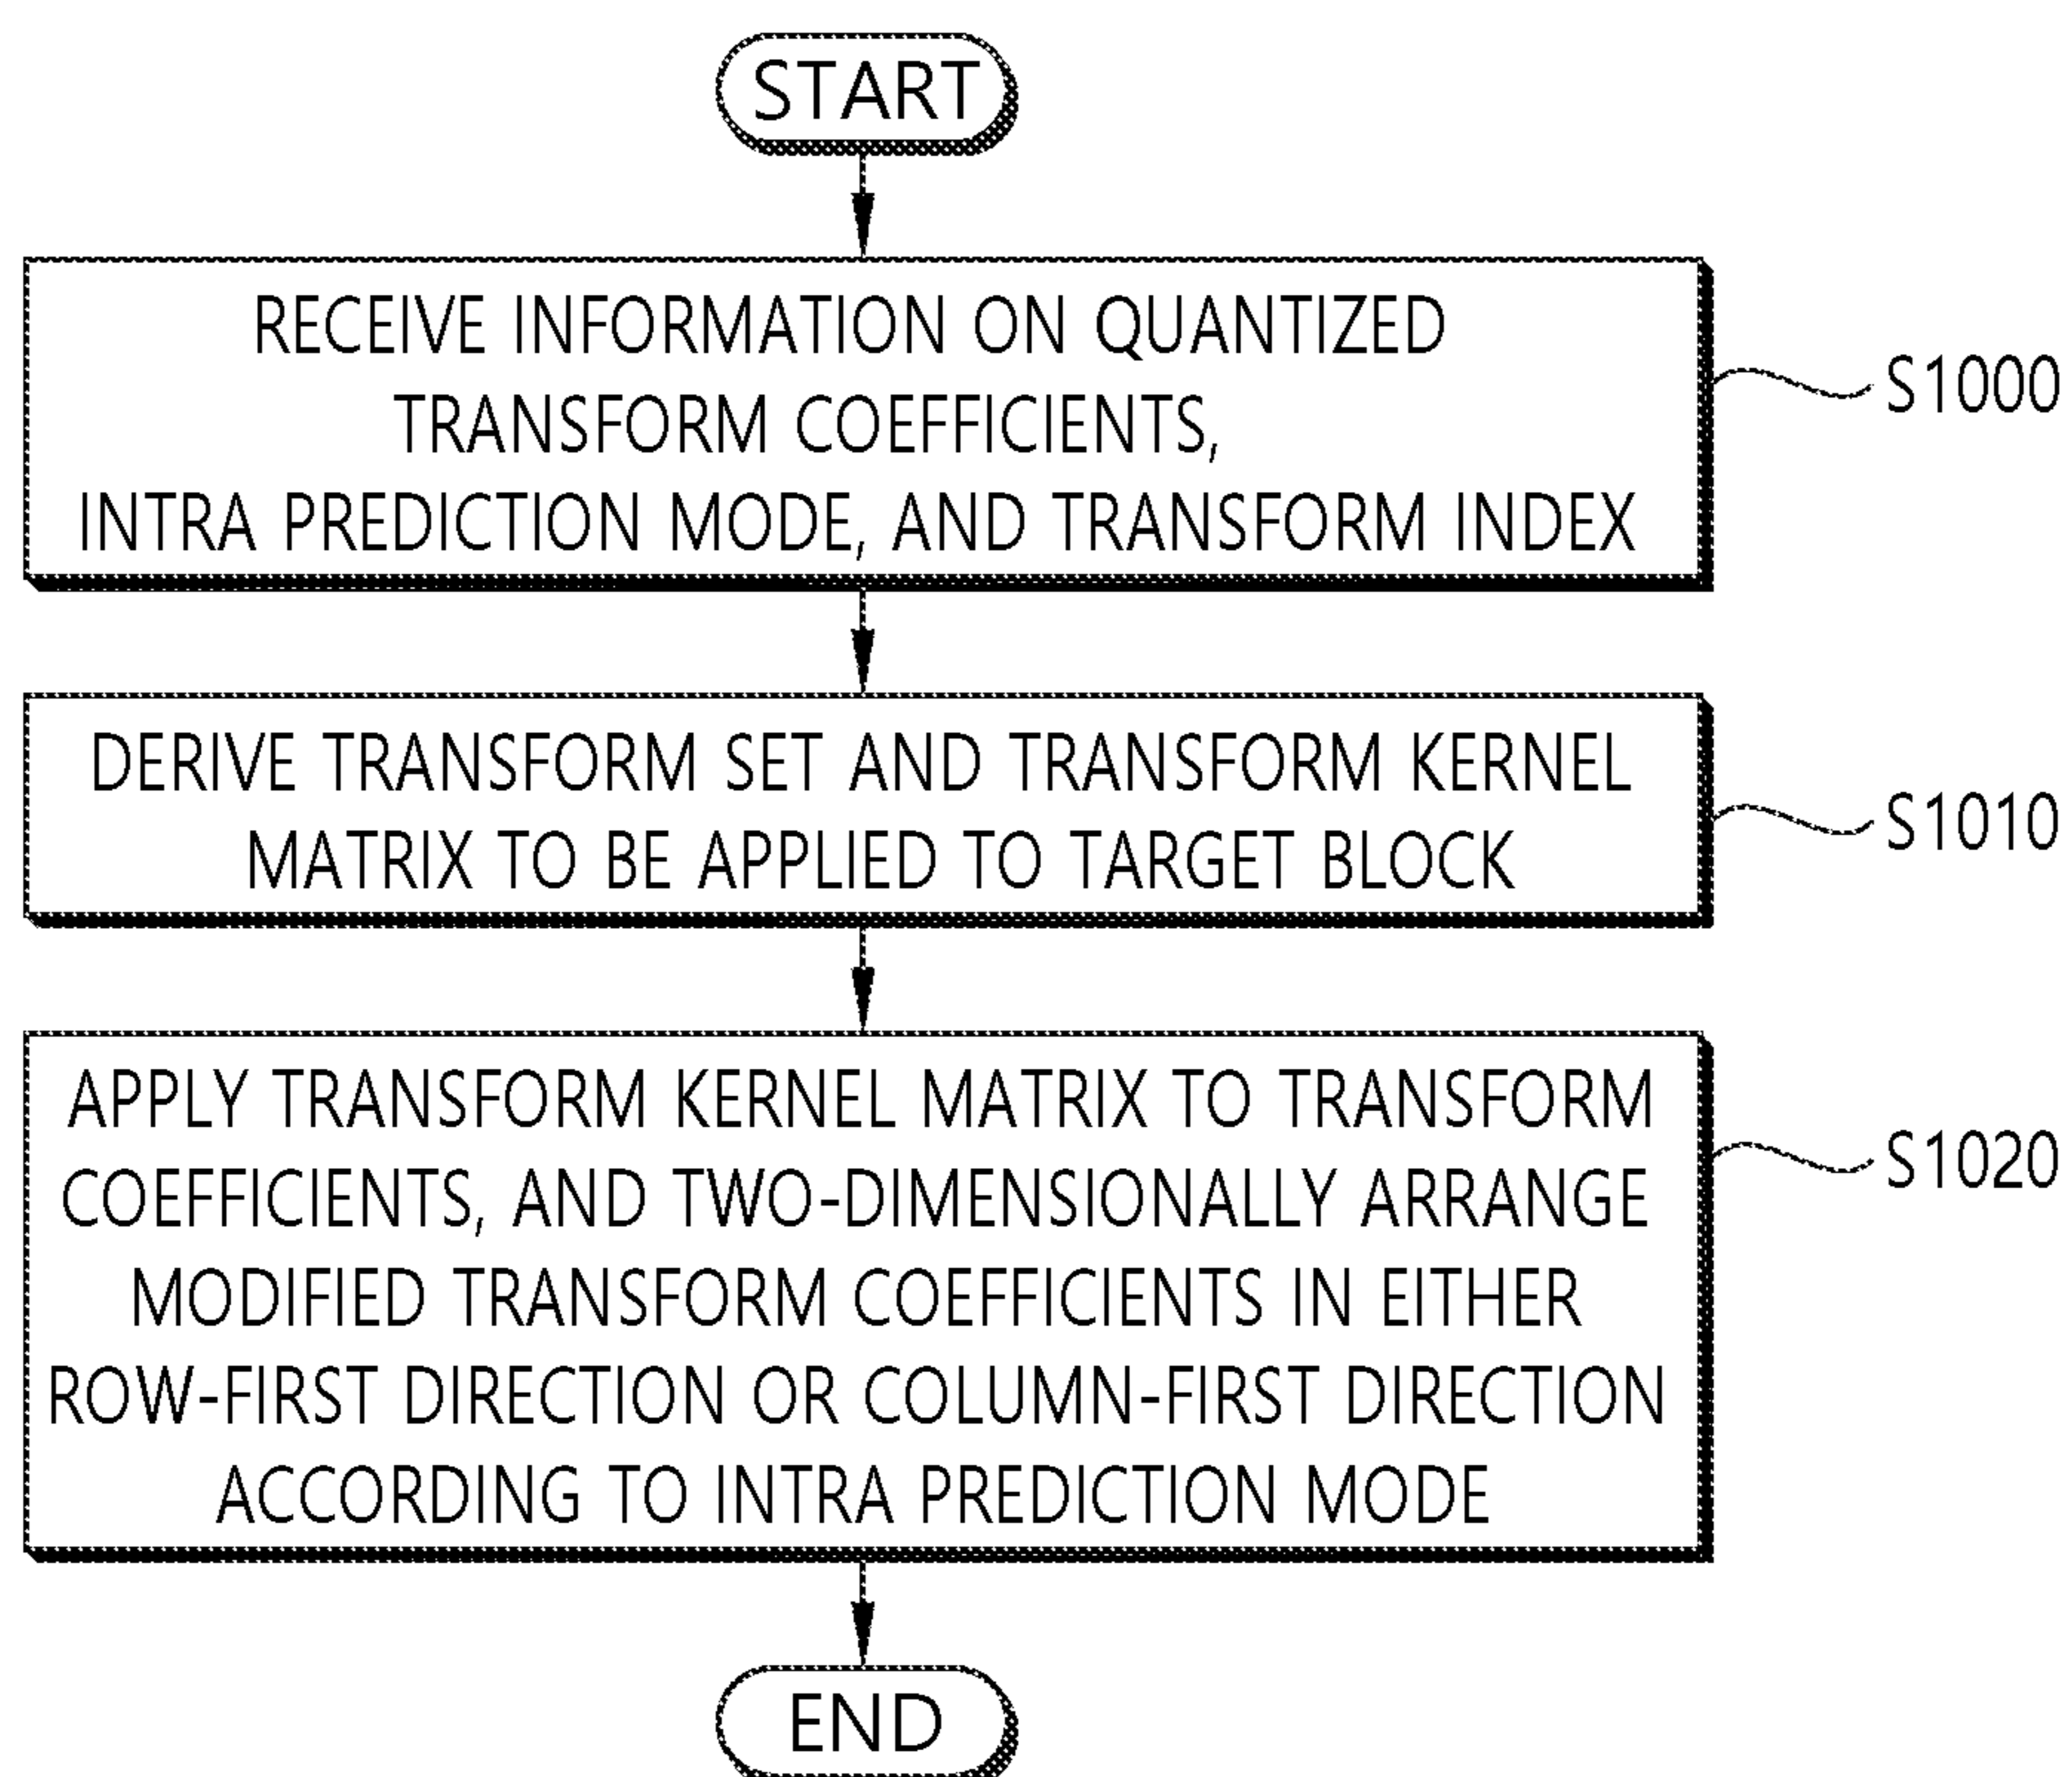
START

RECEIVE INFORMATION ON QUANTIZED TRANSFORM COEFFICIENTS, INTRA PREDICTION MODE, AND TRANSFORM INDEX

S1000

DERIVE TRANSFORM SET AND TRANSFORM KERNEL MATRIX TO BE APPLIED TO TARGET BLOCK

S1010

APPLY TRANSFORM KERNEL MATRIX TO TRANSFORM COEFFICIENTS, AND TWO-DIMENSIONALLY ARRANGE MODIFIED TRANSFORM COEFFICIENTS IN EITHER ROW-FIRST DIRECTION OR COLUMN-FIRST DIRECTION ACCORDING TO INTRA PREDICTION MODE

S1020

END